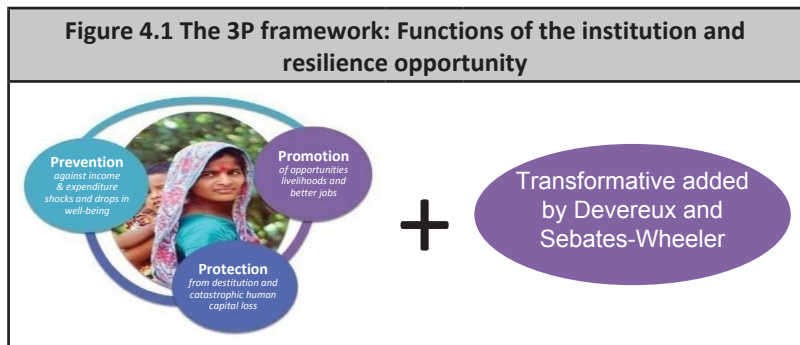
Figure 4.1 The 3P framework: Functions of the institution and resilience opportunity

Prevention
against income & expenditure shocks and drops in well-being

Promotion
of opportunities livelihoods and better jobs

Protection
from destitution and catastrophic human capital loss

+

Transformative added by Devereux and Sebates-Wheeler